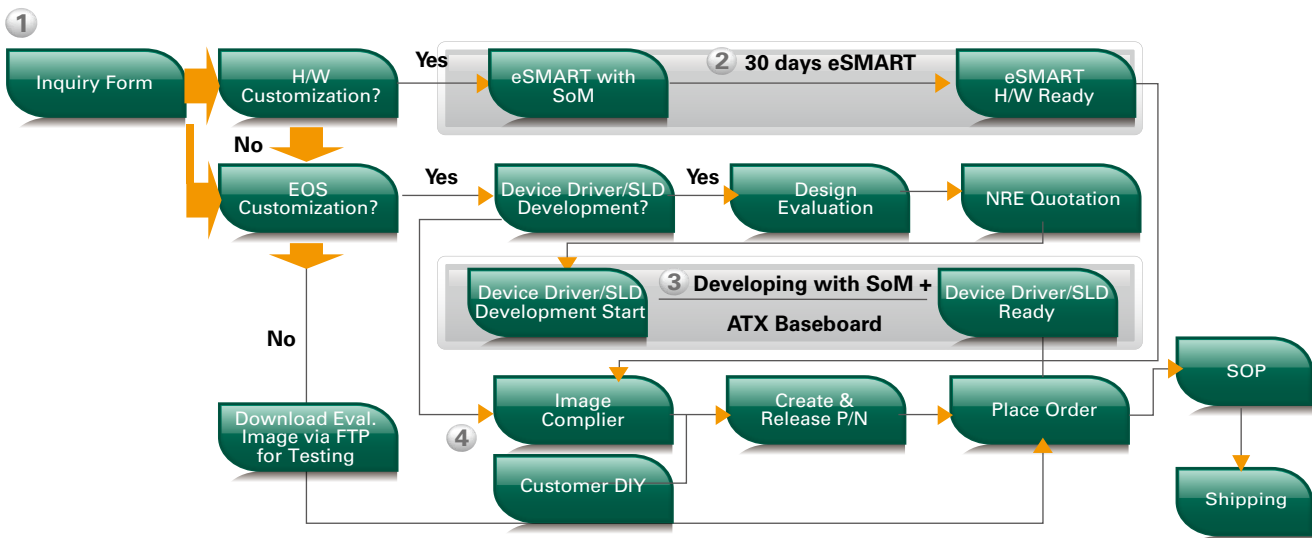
1

Inquiry Form

H/W Customization?

Yes

2 30 days eSMART

eSMART with SoM

eSMART H/W Ready

No

EOS Customization?

Yes

Device Driver/SLD Development?

Yes

Design Evaluation

NRE Quotation

3 Developing with SoM + ATX Baseboard

Device Driver/SLD Development Start

Device Driver/SLD Ready

No

Download Eval. Image via FTP for Testing

4

Image Complier

Create & Release P/N

Place Order

SOP

Customer DIY

Shipping